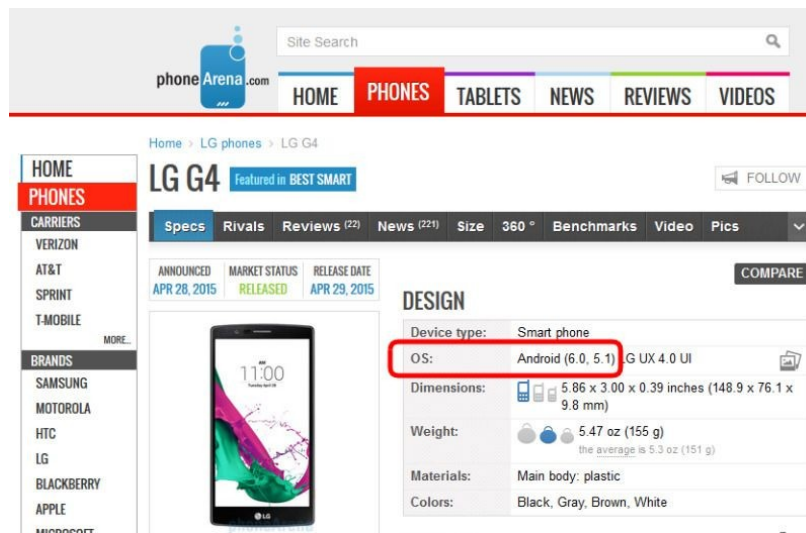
phoneArena.com

Site Search

HOME PHONES TABLETS NEWS REVIEWS VIDEOS

Home > LG phones > LG G4

HOME
PHONES
CARRIERS
VERIZON
AT&T
SPRINT
T-MOBILE
MORE...
BRANDS
SAMSUNG
MOTOROLA
HTC
LG
BLACKBERRY
APPLE
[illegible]

LG G4 Featured in BEST SMART

FOLLOW

Specs Rivals Reviews (22) News (221) Size 360° Benchmarks Video Pics

| ANNOUNCED | MARKET STATUS | RELEASE DATE |
|---|---|---|
| APR 28, 2015 | RELEASED | APR 29, 2015 |

11:00

COMPARE

DESIGN

| | |
|---|---|
| Device type: | Smart phone |
| OS: | Android (6.0, 5.1) LG UX 4.0 UI |
| Dimensions: | 5.86 x 3.00 x 0.39 inches (148.9 x 76.1 x 9.8 mm) |
| Weight: | 5.47 oz (155 g) the average is 5.3 oz (151 g) |
| Materials: | Main body: plastic |
| Colors: | Black, Gray, Brown, White |